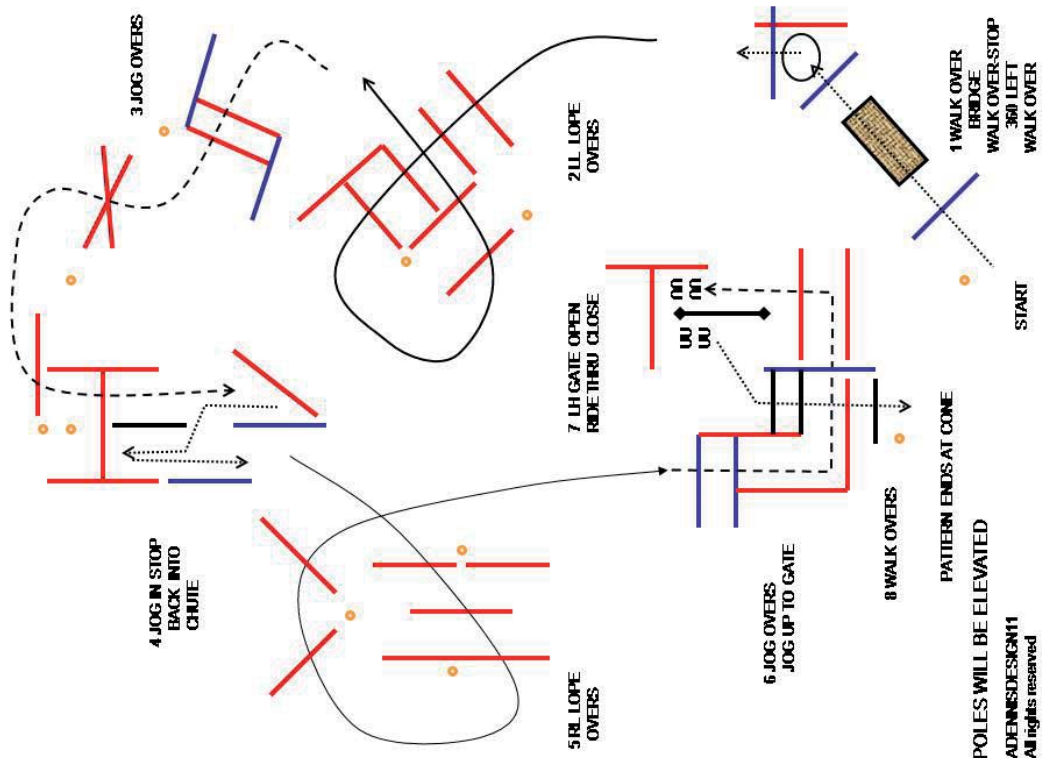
1 WALK OVER
BRIDGE
WALK OVER-STOP
360 LEFT
WALK OVER

START

2 LL LOPE
OVERS

3 JOG OVERS

4 JOG IN STOP
BACK INTO
CHUTE

5 RL LOPE
OVERS

6 JOG OVERS
JOG UP TO GATE

7 LH GATE OPEN
RIDE THRU CLOSE

8 WALK OVERS

PATTERN ENDS AT CONE

POLES WILL BE ELEVATED

ADENNISDESIGN11
All rights reserved